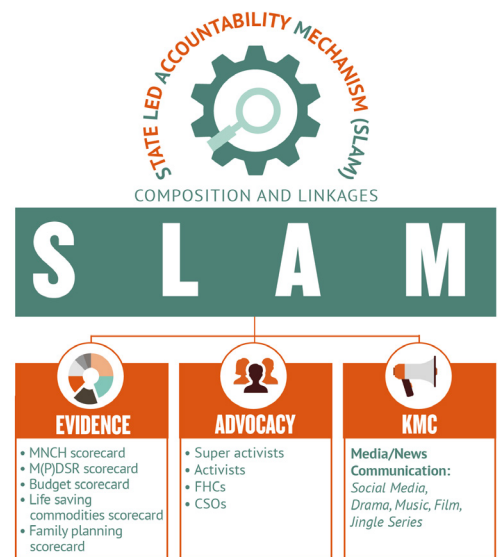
STATE LED ACCOUNTABILITY MECHANISM (SLAM)

COMPOSITION AND LINKAGES

S L A M

EVIDENCE
• MNCH scorecard
• M(P)DSR scorecard
• Budget scorecard
• Life saving commodities scorecard
• Family planning scorecard

ADVOCACY
• Super activists
• Activists
• FHCs
• CSOs

KMC
Media/News Communication: *Social Media, Drama, Music, Film, Jingle Series*